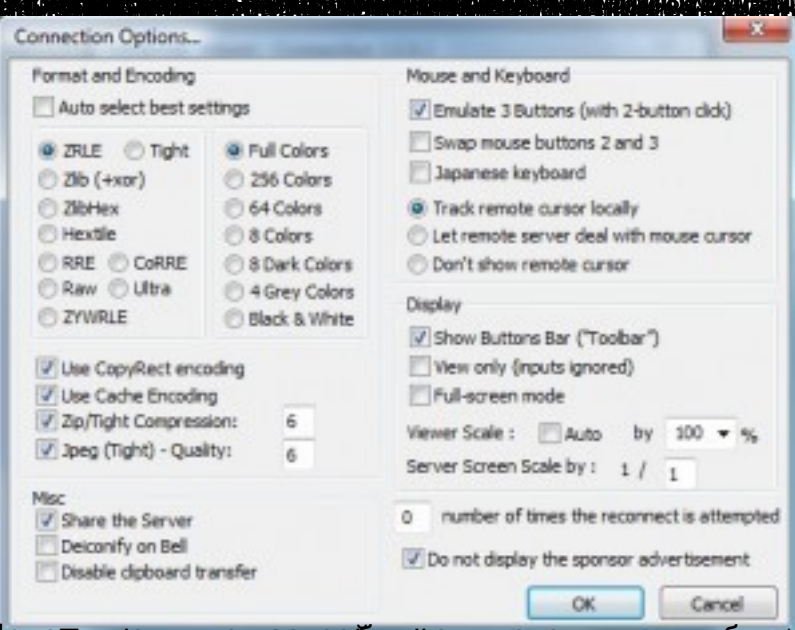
Connection Options...

Format and Encoding

Auto select best settings

ZRLE
Tight
Zlib (+xor)
ZlibHex
Hextile
RRE
CoRRE
Raw
Ultra
ZYWRLE

Full Colors
256 Colors
64 Colors
8 Colors
8 Dark Colors
4 Grey Colors
Black & White

Use CopyRect encoding
Use Cache Encoding
Zip/Tight Compression: 6
Jpeg (Tight) - Quality: 6

Misc
Share the Server
Deiconify on Bell
Disable clipboard transfer

Mouse and Keyboard
Emulate 3 Buttons (with 2-button click)
Swap mouse buttons 2 and 3
Japanese keyboard
Track remote cursor locally
Let remote server deal with mouse cursor
Don't show remote cursor

Display
Show Buttons Bar ("Toolbar")
View only (inputs ignored)
Full-screen mode
Viewer Scale : Auto by 100 %
Server Screen Scale by : 1 / 1

0 number of times the reconnect is attempted

Do not display the sponsor advertisement

OK
Cancel